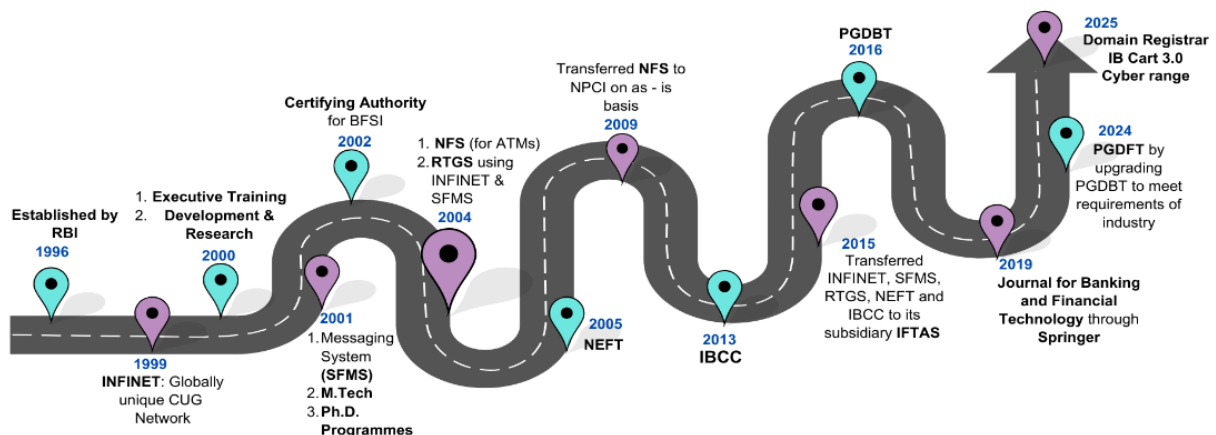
Established by RBI
1996

1999
INFINET: Globally unique CUG Network

2000
1. Executive Training
2. Development & Research

2001
1. Messaging System (SFMS)
2. M.Tech
3. Ph.D. Programmes

Certifying Authority for BFSI
2002

1. NFS (for ATMs)
2. RTGS using INFINET & SFMS
2004

2005
NEFT

Transferred NFS to NPCI on as - is basis
2009

2013
IBCC

2015
Transferred INFINET, SFMS, RTGS, NEFT and IBCC to its subsidiary IFTAS

PGDBT
2016

2019
Journal for Banking and Financial Technology through Springer

2024
PGDFT by upgrading PGDBT to meet requirements of industry

2025
Domain Registrar
IB Cart 3.0
Cyber range